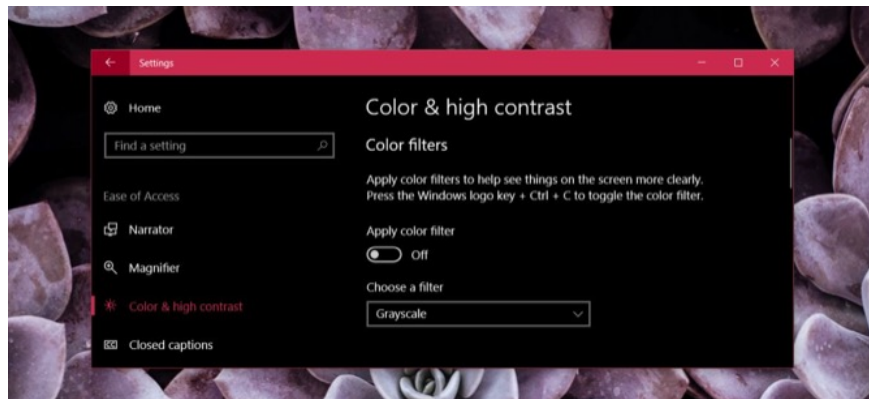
Settings

Home

Find a setting

Ease of Access

Narrator

Magnifier

Color & high contrast

Closed captions

Color & high contrast

Color filters

Apply color filters to help see things on the screen more clearly. Press the Windows logo key + Ctrl + C to toggle the color filter.

Apply color filter

Off

Choose a filter

Grayscale